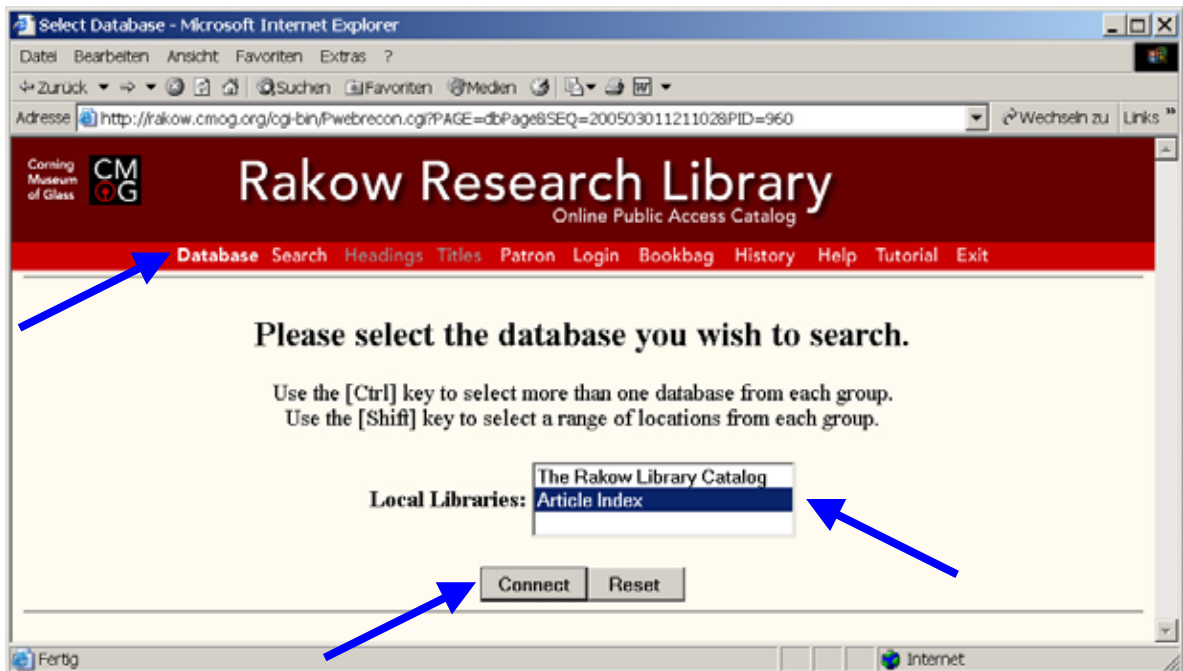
Select Database - Microsoft Internet Explorer

Datei Bearbeiten Ansicht Favoriten Extras ?

Zurück Suchen Favoriten Medien

Adresse http://rakow.cmog.org/cgi-bin/Pwebrecon.cgi?PAGE=dbPage&SEQ=20050301121102&PID=960 Wechseln zu Links »

Corning Museum of Glass CM OG

Rakow Research Library
Online Public Access Catalog

Database Search Headings Titles Patron Login Bookbag History Help Tutorial Exit

Please select the database you wish to search.

Use the [Ctrl] key to select more than one database from each group.
Use the [Shift] key to select a range of locations from each group.

Local Libraries: The Rakow Library Catalog
Article Index

Connect Reset

Fertig Internet